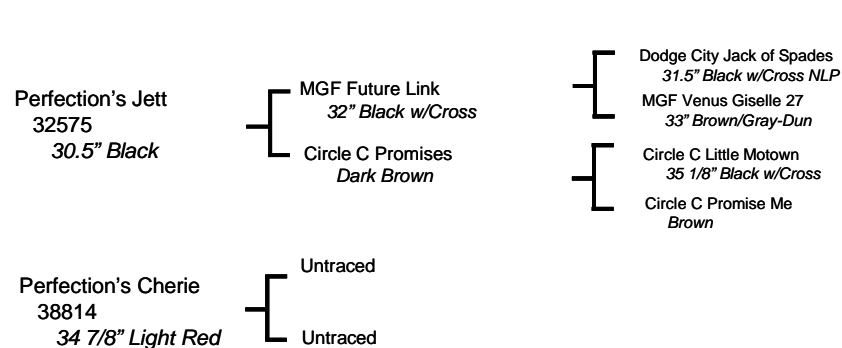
Perfection's Jett
32575
30.5" Black

MGF Future Link
32" Black w/Cross

Circle C Promises
Dark Brown

Dodge City Jack of Spades
31.5" Black w/Cross NLP

MGF Venus Giselle 27
33" Brown/Gray-Dun

Circle C Little Motown
35 1/8" Black w/Cross

Circle C Promise Me
Brown

Perfection's Cherie
38814
34 7/8" Light Red

Untraced

Untraced